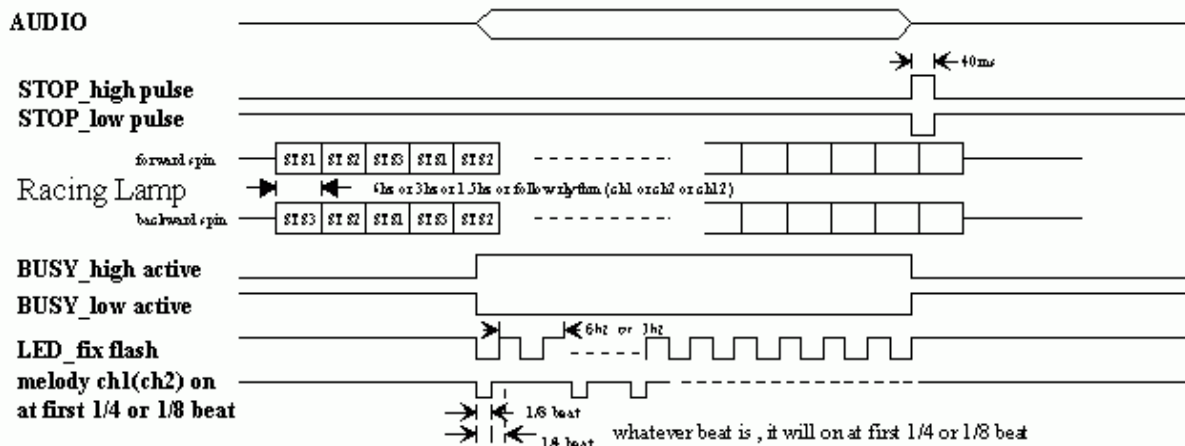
AUDIO

40ms

STOP_high pulse

STOP_low pulse

forward spin

| ST S1 | ST S2 | ST S3 | ST S1 | ST S2 |
|---|---|---|---|---|

Racing Lamp

6hz or 3hz or 1.5hz or follow rhythm (ch1 or ch2 or ch1/2)

backward spin

| ST S3 | ST S2 | ST S1 | ST S3 | ST S2 |
|---|---|---|---|---|

BUSY_high active

BUSY_low active

6hz or 3hz

LED_fix flash

melody ch1(ch2) on at first 1/4 or 1/8 beat

1/8 beat

1/8 beat

whatever beat is , it will on at first 1/4 or 1/8 beat